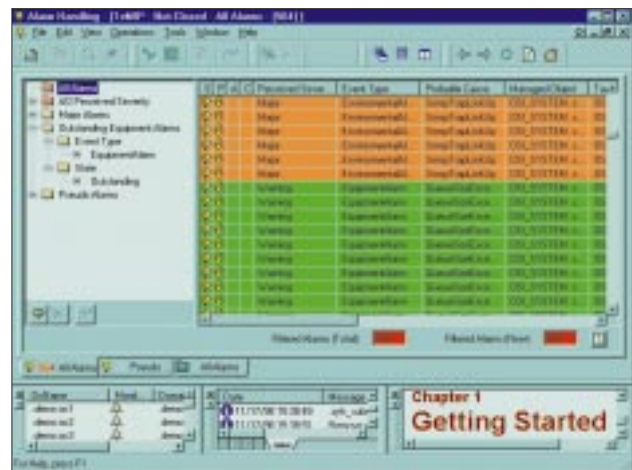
Alarm Handling - [1468° Not Closed - All Alarms - [664]]

File Edit View Operations Tools Window Help

All Alarms
All Perceived Severity
Major Alarms
Outstanding Equipment Alarms
Event Type
EquipmentAlarm
State
Outstanding
Pseudo Alarms

| S | P | A | C | Perceived Sever... | Event Type | Probable Cause | Managed Object | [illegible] |
|---|---|---|---|---|---|---|---|---|
| | | | | Major | Environmental | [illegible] | OSI_SYSTEM ... | |
| | | | | Major | Environmental | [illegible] | OSI_SYSTEM ... | |
| | | | | Major | Environmental | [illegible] | OSI_SYSTEM ... | |
| | | | | Major | Environmental | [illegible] | OSI_SYSTEM ... | |
| | | | | Major | Environmental | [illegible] | OSI_SYSTEM ... | |
| | | | | Major | Environmental | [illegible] | OSI_SYSTEM ... | |
| | | | | Warning | EquipmentAlarm | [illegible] | OSI_SYSTEM ... | |
| | | | | Warning | EquipmentAlarm | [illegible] | OSI_SYSTEM ... | |
| | | | | Warning | EquipmentAlarm | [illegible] | OSI_SYSTEM ... | |
| | | | | Warning | EquipmentAlarm | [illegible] | OSI_SYSTEM ... | |
| | | | | Warning | EquipmentAlarm | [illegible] | OSI_SYSTEM ... | |
| | | | | Warning | EquipmentAlarm | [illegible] | OSI_SYSTEM ... | |
| | | | | Warning | EquipmentAlarm | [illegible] | OSI_SYSTEM ... | |
| | | | | Warning | EquipmentAlarm | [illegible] | OSI_SYSTEM ... | |
| | | | | Warning | EquipmentAlarm | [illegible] | OSI_SYSTEM ... | |
| | | | | Warning | EquipmentAlarm | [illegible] | OSI_SYSTEM ... | |

Filtered Alarms (Total)
Filtered Alarms (New)

Not AllAlarms | Pseudo | AllAlarms

| Software | Head | Domai |
|---|---|---|
| demo.sc1 | | demo |
| demo.sc2 | | demo |
| demo.sc3 | | demo |

| Date | Message |
|---|---|
| 11/17/98 15:38:09 | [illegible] |
| 11/17/98 15:38:10 | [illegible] |

Chapter 1
Getting Started

For Help, press F1